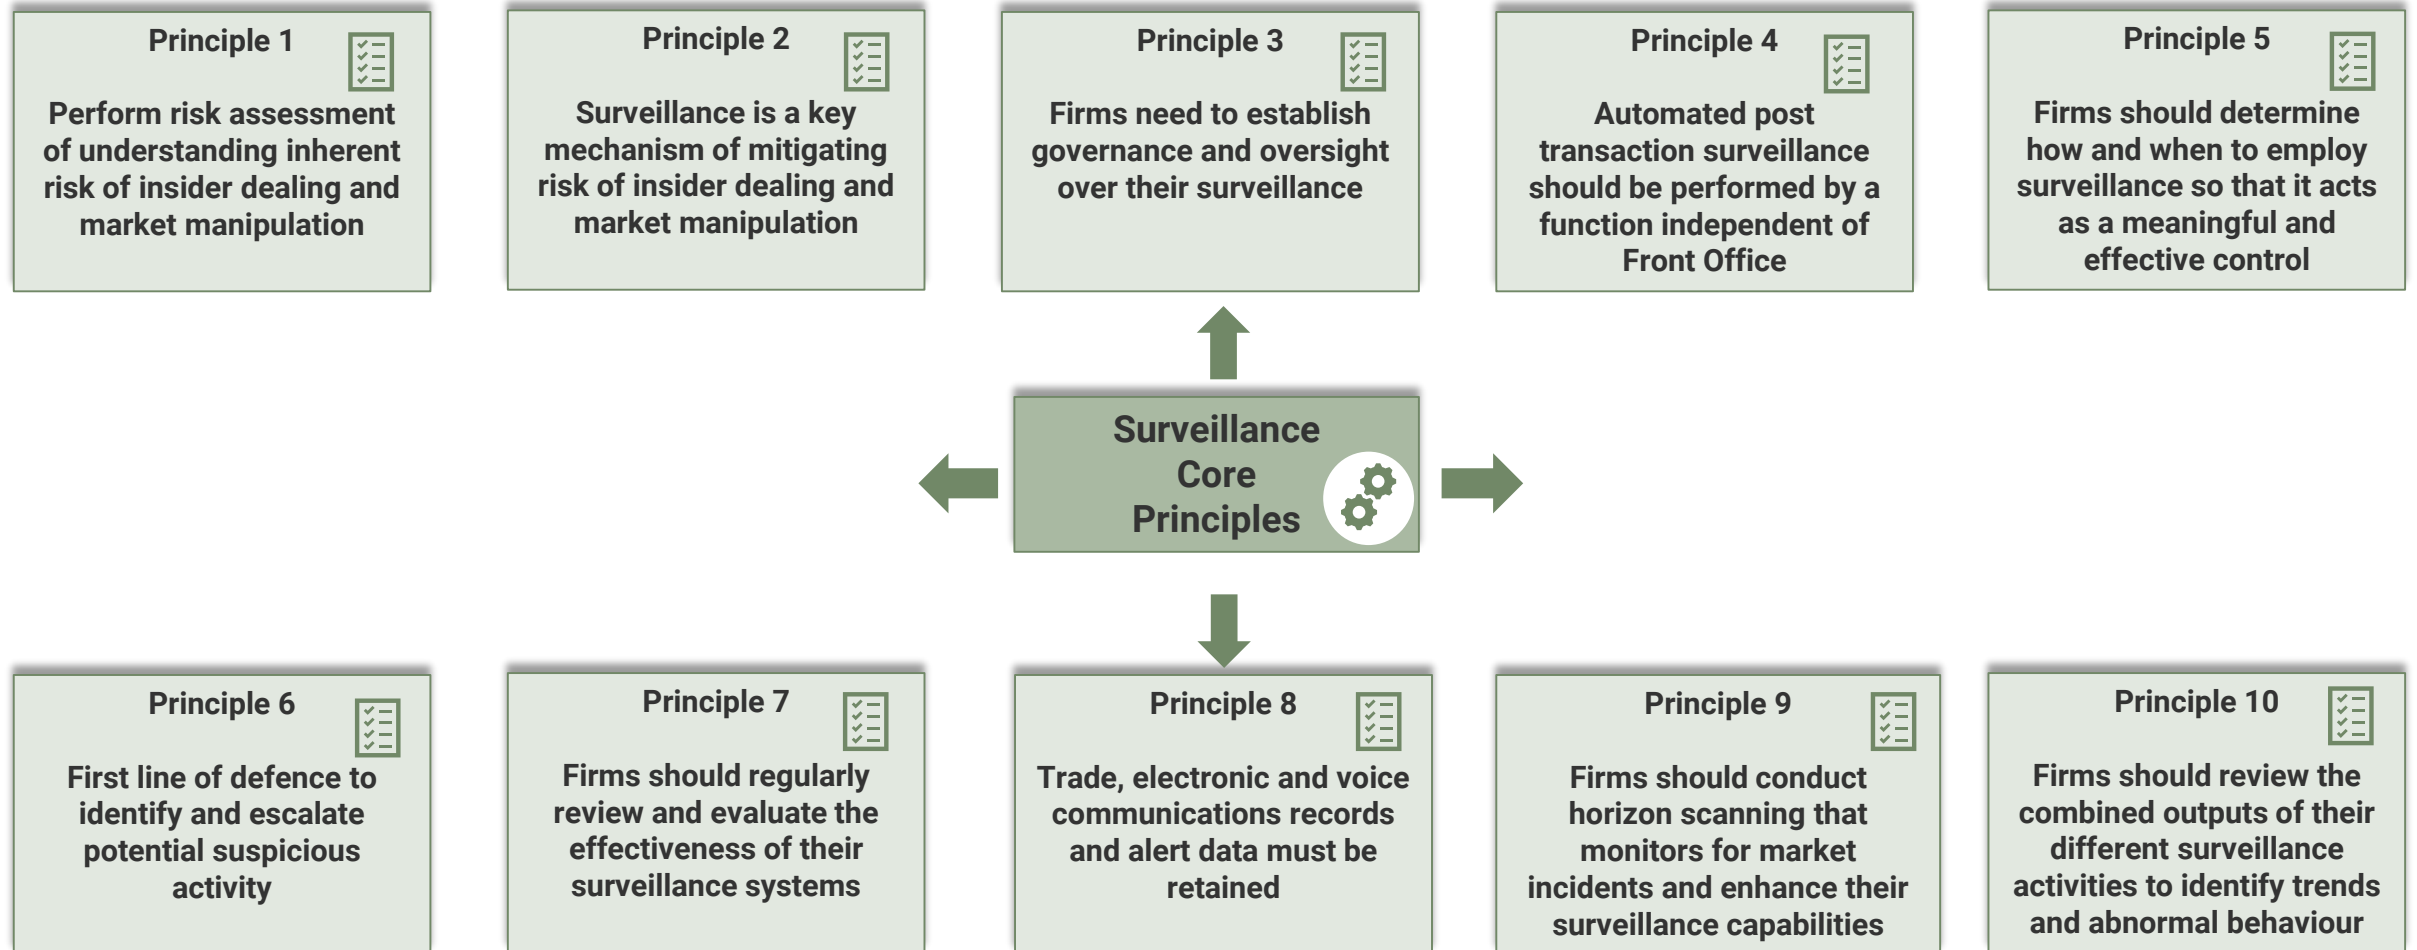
Principle 1

Perform risk assessment of understanding inherent risk of insider dealing and market manipulation

Principle 2

Surveillance is a key mechanism of mitigating risk of insider dealing and market manipulation

Principle 3

Firms need to establish governance and oversight over their surveillance

Principle 4

Automated post transaction surveillance should be performed by a function independent of Front Office

Principle 5

Firms should determine how and when to employ surveillance so that it acts as a meaningful and effective control

Surveillance Core Principles

Principle 6

First line of defence to identify and escalate potential suspicious activity

Principle 7

Firms should regularly review and evaluate the effectiveness of their surveillance systems

Principle 8

Trade, electronic and voice communications records and alert data must be retained

Principle 9

Firms should conduct horizon scanning that monitors for market incidents and enhance their surveillance capabilities

Principle 10

Firms should review the combined outputs of their different surveillance activities to identify trends and abnormal behaviour